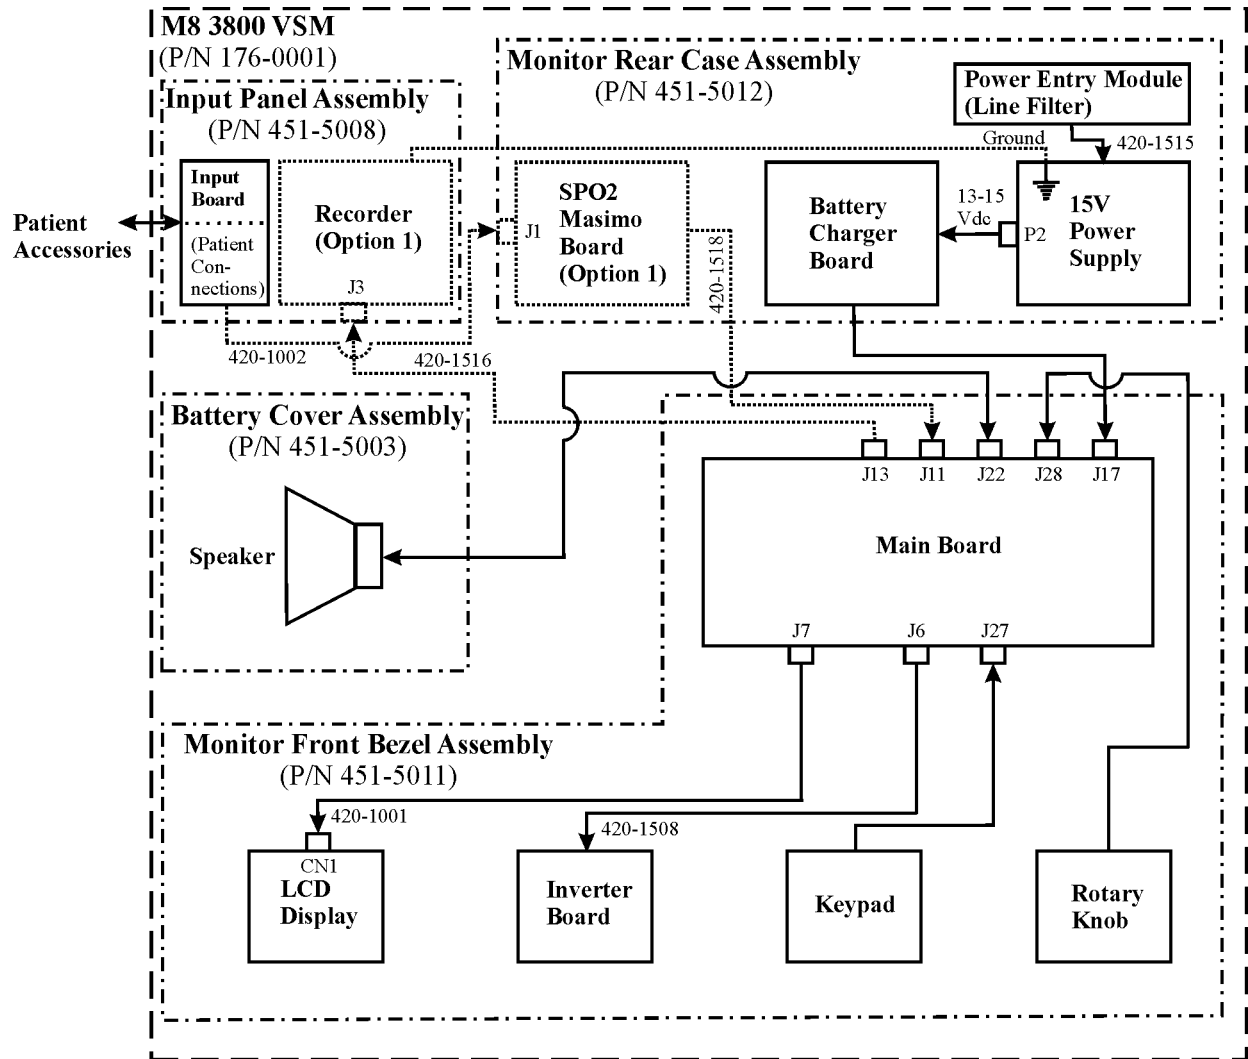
M8 3800 VSM
(P/N 176-0001)

Input Panel Assembly
(P/N 451-5008)

Patient Accessories

Input Board
(Patient Connections)

Recorder (Option 1)

J3

420-1002

420-1516

Monitor Rear Case Assembly
(P/N 451-5012)

Power Entry Module (Line Filter)

420-1515

Ground

J1

SPO2 Masimo Board (Option 1)

420-1518

Battery Charger Board

13-15 Vdc

P2

15V Power Supply

Battery Cover Assembly
(P/N 451-5003)

Speaker

J13

J11

J22

J28

J17

Main Board

J7

J6

J27

Monitor Front Bezel Assembly
(P/N 451-5011)

420-1001

CN1

LCD Display

420-1508

Inverter Board

Keypad

Rotary Knob